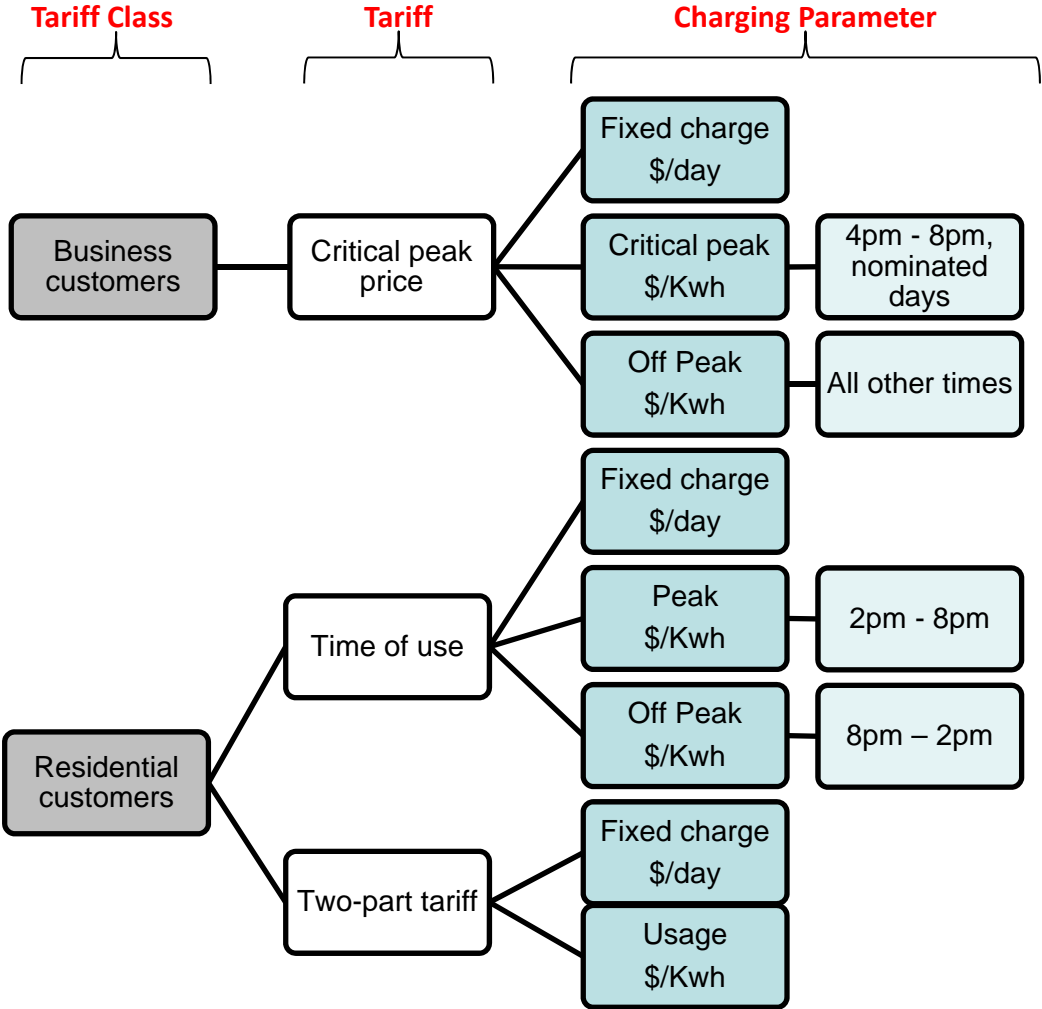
Tariff Class

Tariff

Charging Parameter

Business customers

Critical peak price

Fixed charge
\$/day

Critical peak
\$/Kwh

4pm - 8pm, nominated days

Off Peak
\$/Kwh

All other times

Fixed charge
\$/day

Time of use

Peak
\$/Kwh

2pm - 8pm

Off Peak
\$/Kwh

8pm – 2pm

Residential customers

Fixed charge
\$/day

Two-part tariff

Usage
\$/Kwh